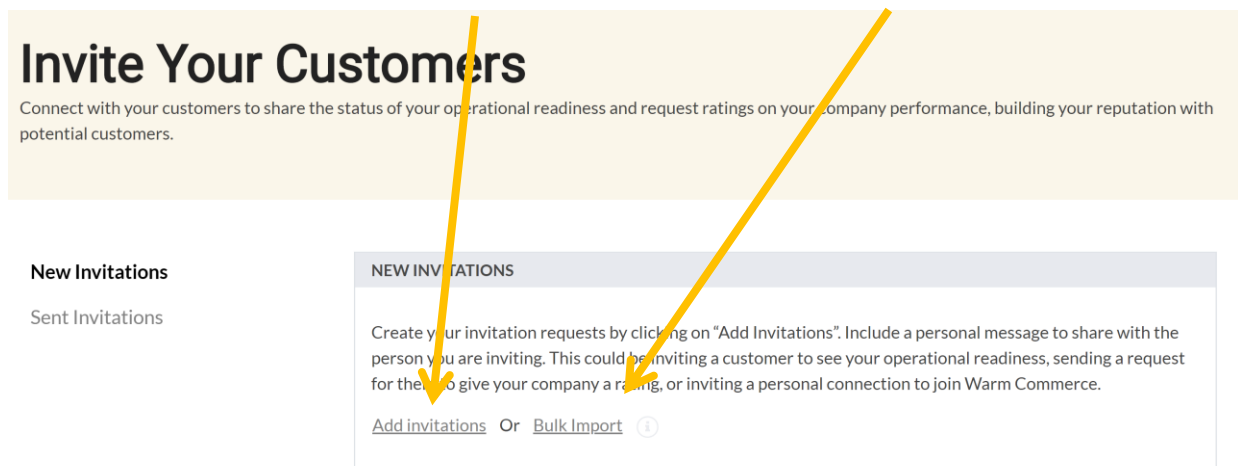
Invite Your Customers

Connect with your customers to share the status of your operational readiness and request ratings on your company performance, building your reputation with potential customers.

New Invitations

Sent Invitations

NEW INVITATIONS

Create your invitation requests by clicking on "Add Invitations". Include a personal message to share with the person you are inviting. This could be inviting a customer to see your operational readiness, sending a request for them to give your company a rating, or inviting a personal connection to join Warm Commerce.

Add invitations Or Bulk Import